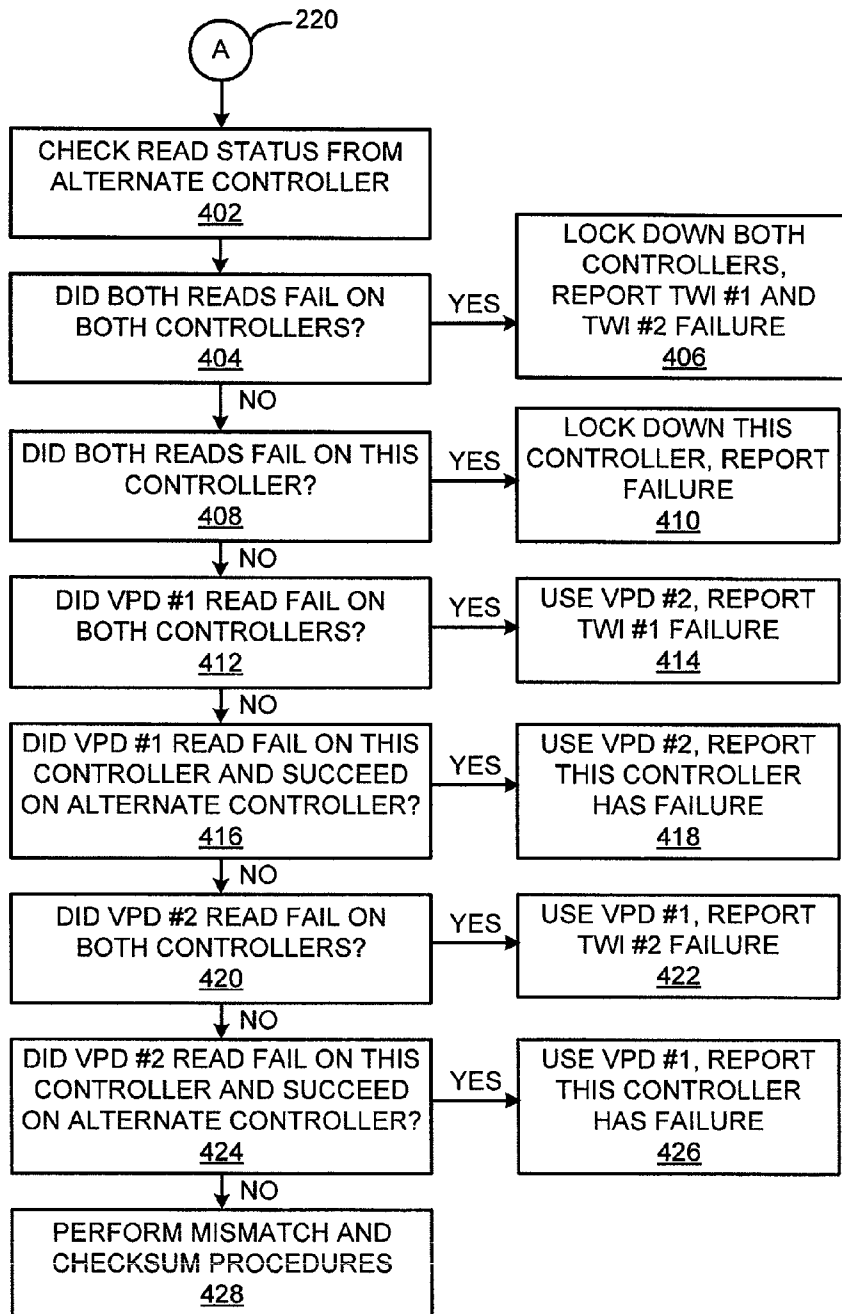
A
220

CHECK READ STATUS FROM ALTERNATE CONTROLLER
402

DID BOTH READS FAIL ON BOTH CONTROLLERS?
404

YES

LOCK DOWN BOTH CONTROLLERS, REPORT TWI #1 AND TWI #2 FAILURE
406

NO

DID BOTH READS FAIL ON THIS CONTROLLER?
408

YES

LOCK DOWN THIS CONTROLLER, REPORT FAILURE
410

NO

DID VPD #1 READ FAIL ON BOTH CONTROLLERS?
412

YES

USE VPD #2, REPORT TWI #1 FAILURE
414

NO

DID VPD #1 READ FAIL ON THIS CONTROLLER AND SUCCEED ON ALTERNATE CONTROLLER?
416

YES

USE VPD #2, REPORT THIS CONTROLLER HAS FAILURE
418

NO

DID VPD #2 READ FAIL ON BOTH CONTROLLERS?
420

YES

USE VPD #1, REPORT TWI #2 FAILURE
422

NO

DID VPD #2 READ FAIL ON THIS CONTROLLER AND SUCCEED ON ALTERNATE CONTROLLER?
424

YES

USE VPD #1, REPORT THIS CONTROLLER HAS FAILURE
426

NO

PERFORM MISMATCH AND CHECKSUM PROCEDURES
428